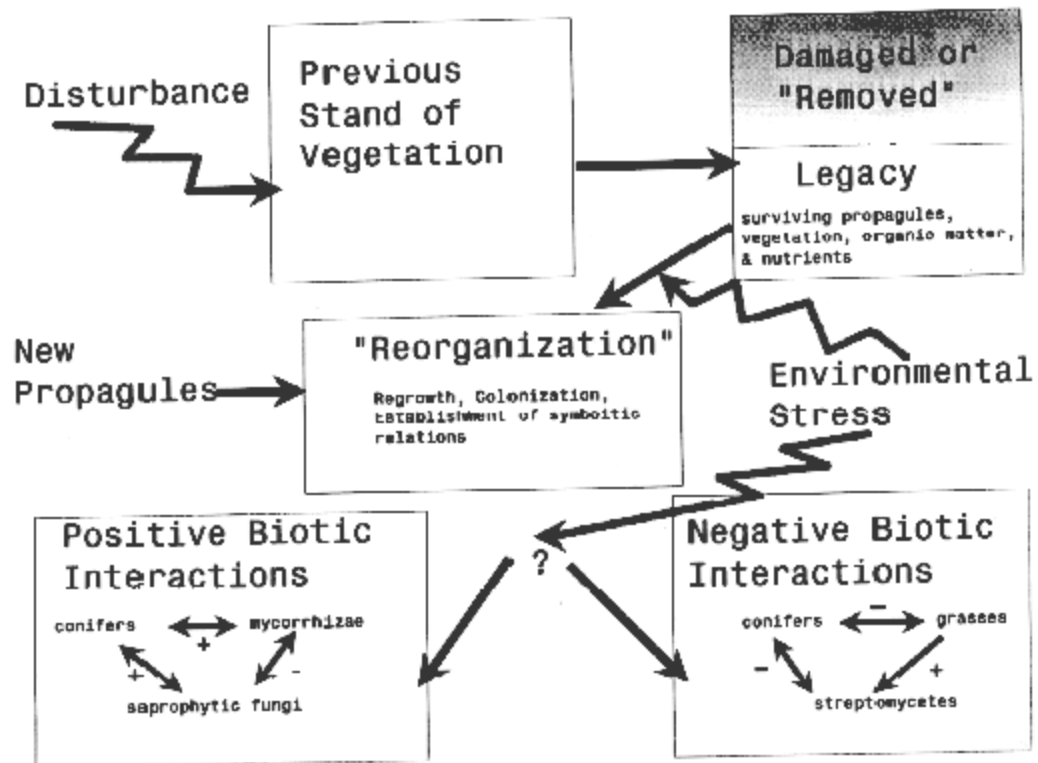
Disturbance

Previous Stand of Vegetation

Damaged or "Removed"

Legacy

surviving propagules, vegetation, organic matter, & nutrients

New Propagules

"Reorganization"

Regrowth, Colonization, establishment of symboitic relations

Environmental Stress

?

Positive Biotic Interactions

conifers + mycorrhizae

+ -

saprophytic fungi

Negative Biotic Interactions

conifers − grasses

− +

streptomycetes